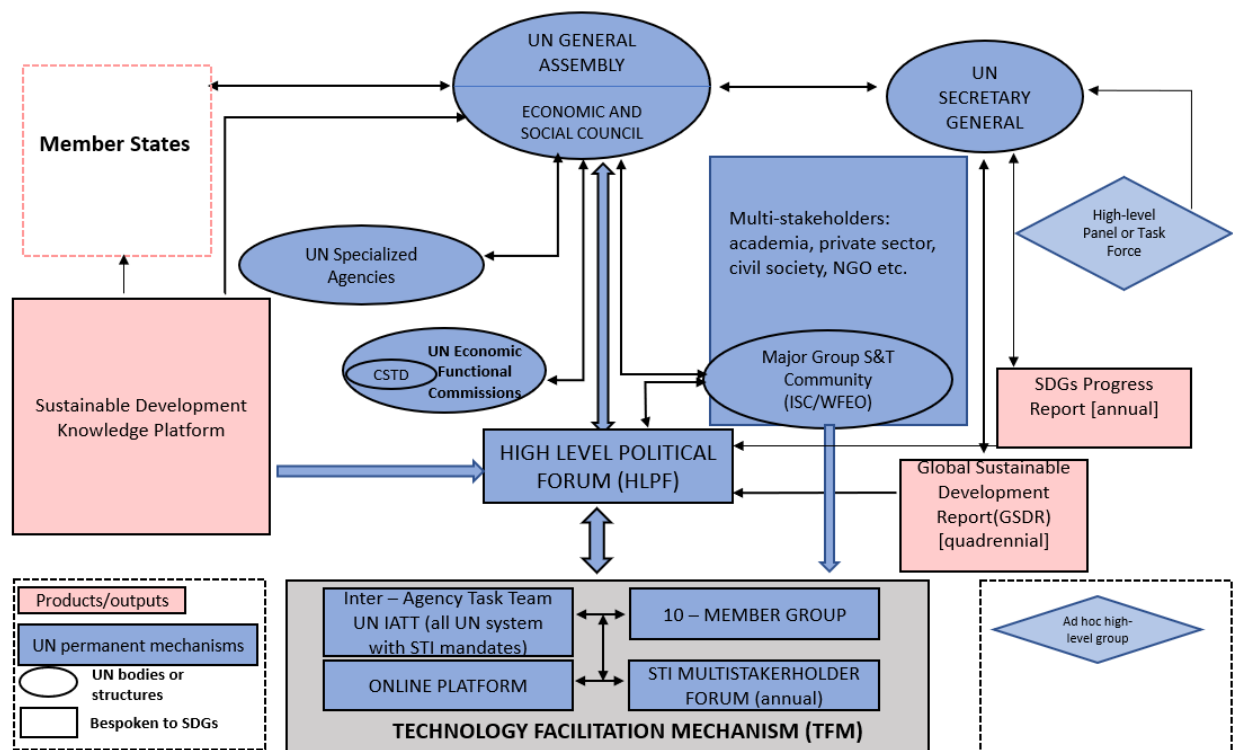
UN GENERAL ASSEMBLY

ECONOMIC AND SOCIAL COUNCIL

UN SECRETARY GENERAL

Member States

Multi-stakeholders: academia, private sector, civil society, NGO etc.

High-level Panel or Task Force

UN Specialized Agencies

UN Economic Functional Commissions

CSTD

Major Group S&T Community (ISC/WFEO)

SDGs Progress Report [annual]

Sustainable Development Knowledge Platform

HIGH LEVEL POLITICAL FORUM (HLPF)

Global Sustainable Development Report(GSDR) [quadrennial]

Products/outputs

UN permanent mechanisms

UN bodies or structures

Bespoken to SDGs

Inter – Agency Task Team UN IATT (all UN system with STI mandates)

10 – MEMBER GROUP

ONLINE PLATFORM

STI MULTISTAKERHOLDER FORUM (annual)

TECHNOLOGY FACILITATION MECHANISM (TFM)

Ad hoc high-level group